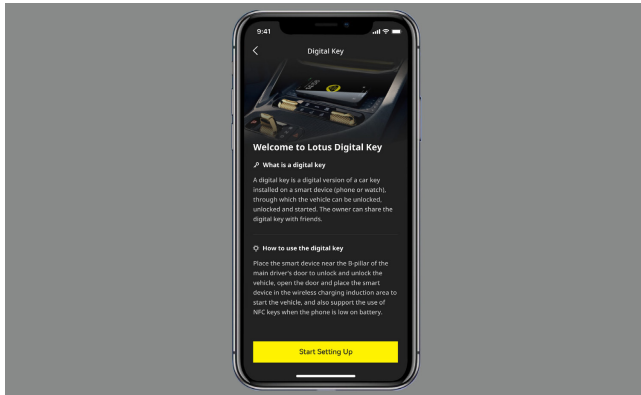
9:41

Digital Key

Welcome to Lotus Digital Key

What is a digital key

A digital key is a digital version of a car key installed on a smart device (phone or watch), through which the vehicle can be unlocked, unlocked and started. The owner can share the digital key with friends.

How to use the digital key

Place the smart device near the B-pillar of the main driver's door to unlock and unlock the vehicle, open the door and place the smart device in the wireless charging induction area to start the vehicle, and also support the use of NFC keys when the phone is low on battery.

Start Setting Up